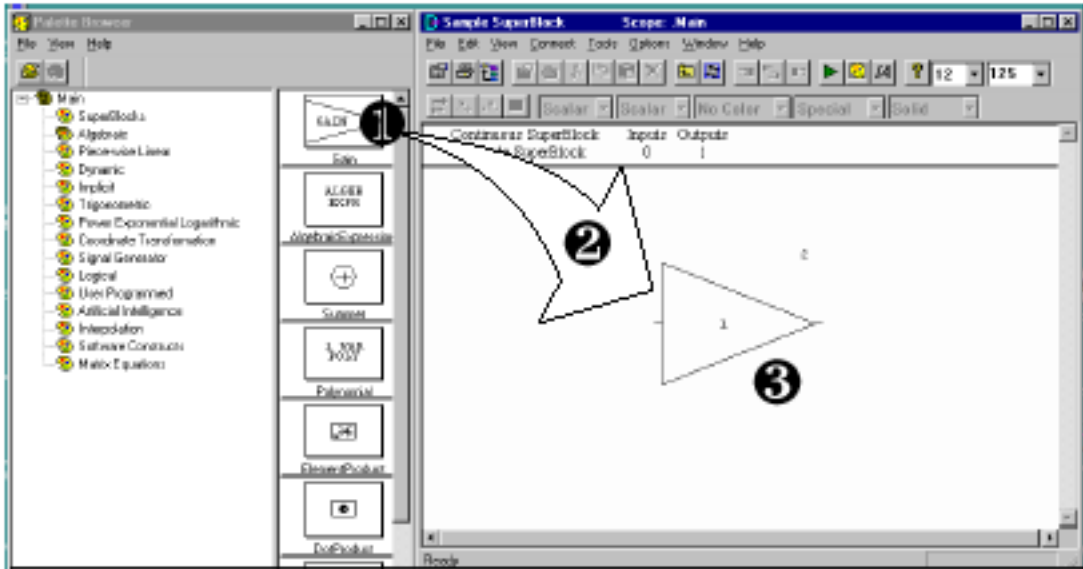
Palette Browser
File View Help
Main
SuperBlocks
Algebraic
Piecewise Linear
Dynamic
Implicit
Trigonometric
Power Exponential Logarithmic
Coordinate Transformation
Signal Generator
Logical
User Programmed
Artificial Intelligence
Interpolation
Software Constructs
Matrix Equations

GAIN
Gain
ALGEB
EXPR
AlgebraicExpression
Summer
POLY
Polynomial
ElementProduct
DotProduct

Sample SuperBlock Scope: Main
File Edit View Connect Tools Options Window Help
12 125
Scalar Scalar No Color Special Solid
Continuous SuperBlock Inputs Outputs
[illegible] SuperBlock 0 1
2
1
❶
❷
❸
Ready